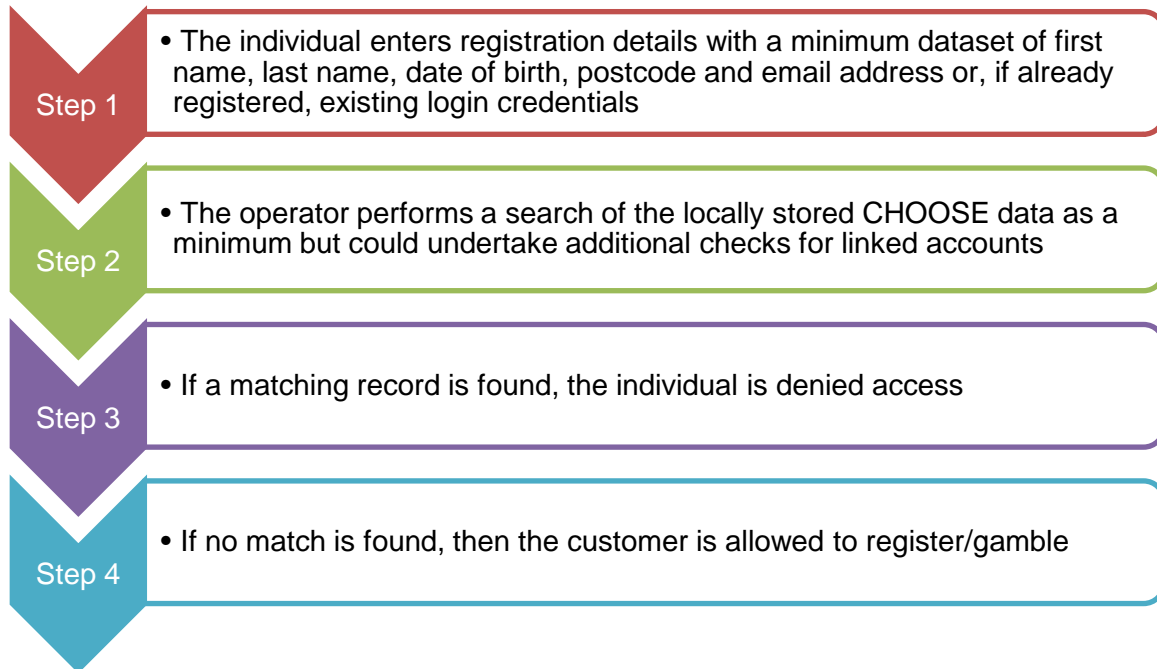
Step 1

• The individual enters registration details with a minimum dataset of first name, last name, date of birth, postcode and email address or, if already registered, existing login credentials

Step 2

• The operator performs a search of the locally stored CHOOSE data as a minimum but could undertake additional checks for linked accounts

Step 3

• If a matching record is found, the individual is denied access

Step 4

• If no match is found, then the customer is allowed to register/gamble